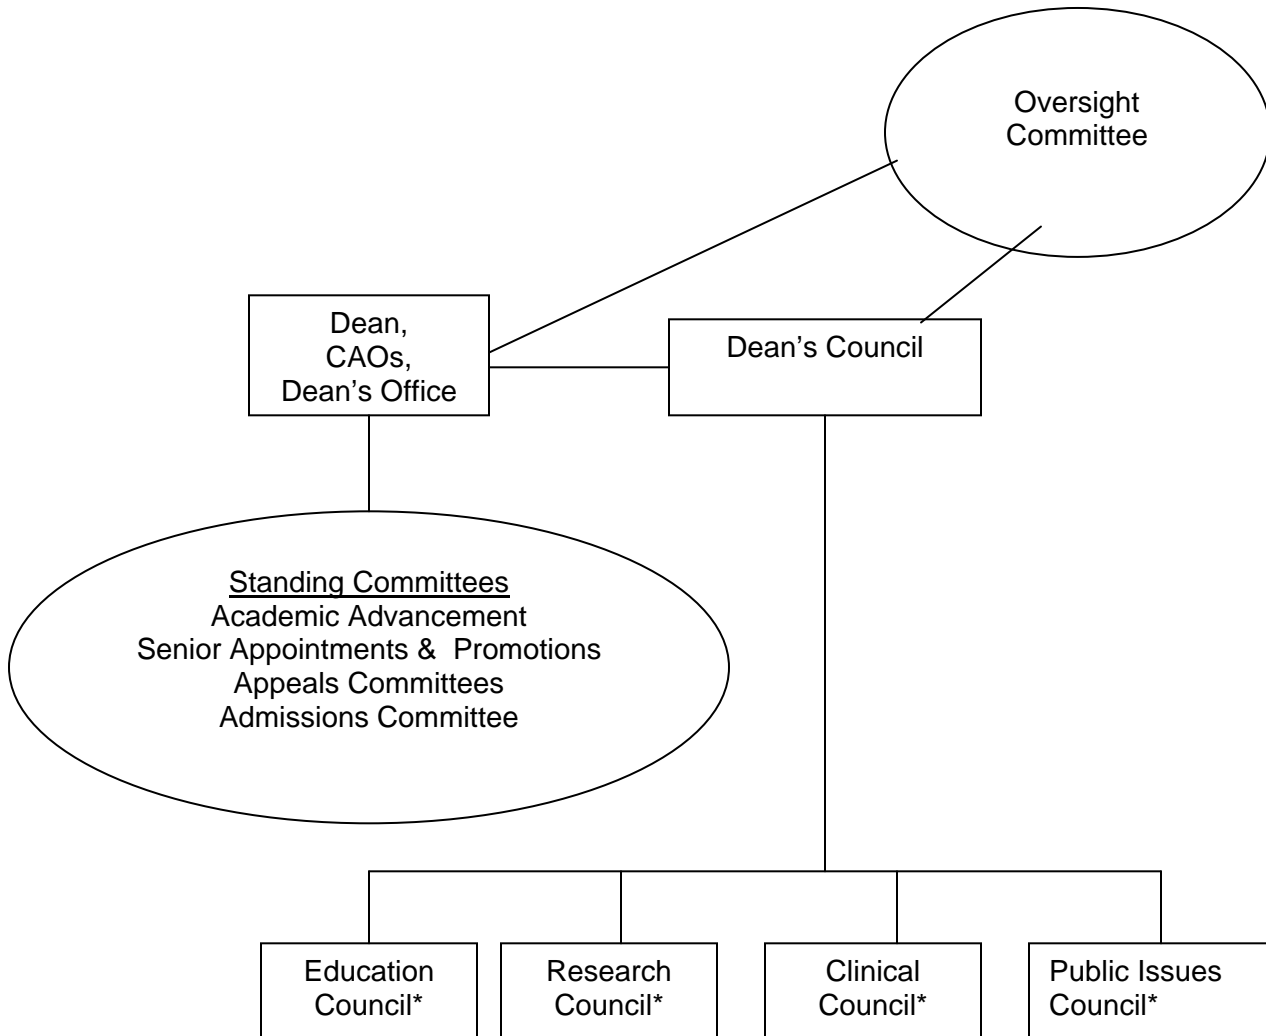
Oversight Committee

Dean, CAOs, Dean's Office

Dean's Council

Standing Committees
Academic Advancement
Senior Appointments & Promotions
Appeals Committees
Admissions Committee

Education Council*

Research Council*

Clinical Council*

Public Issues Council*